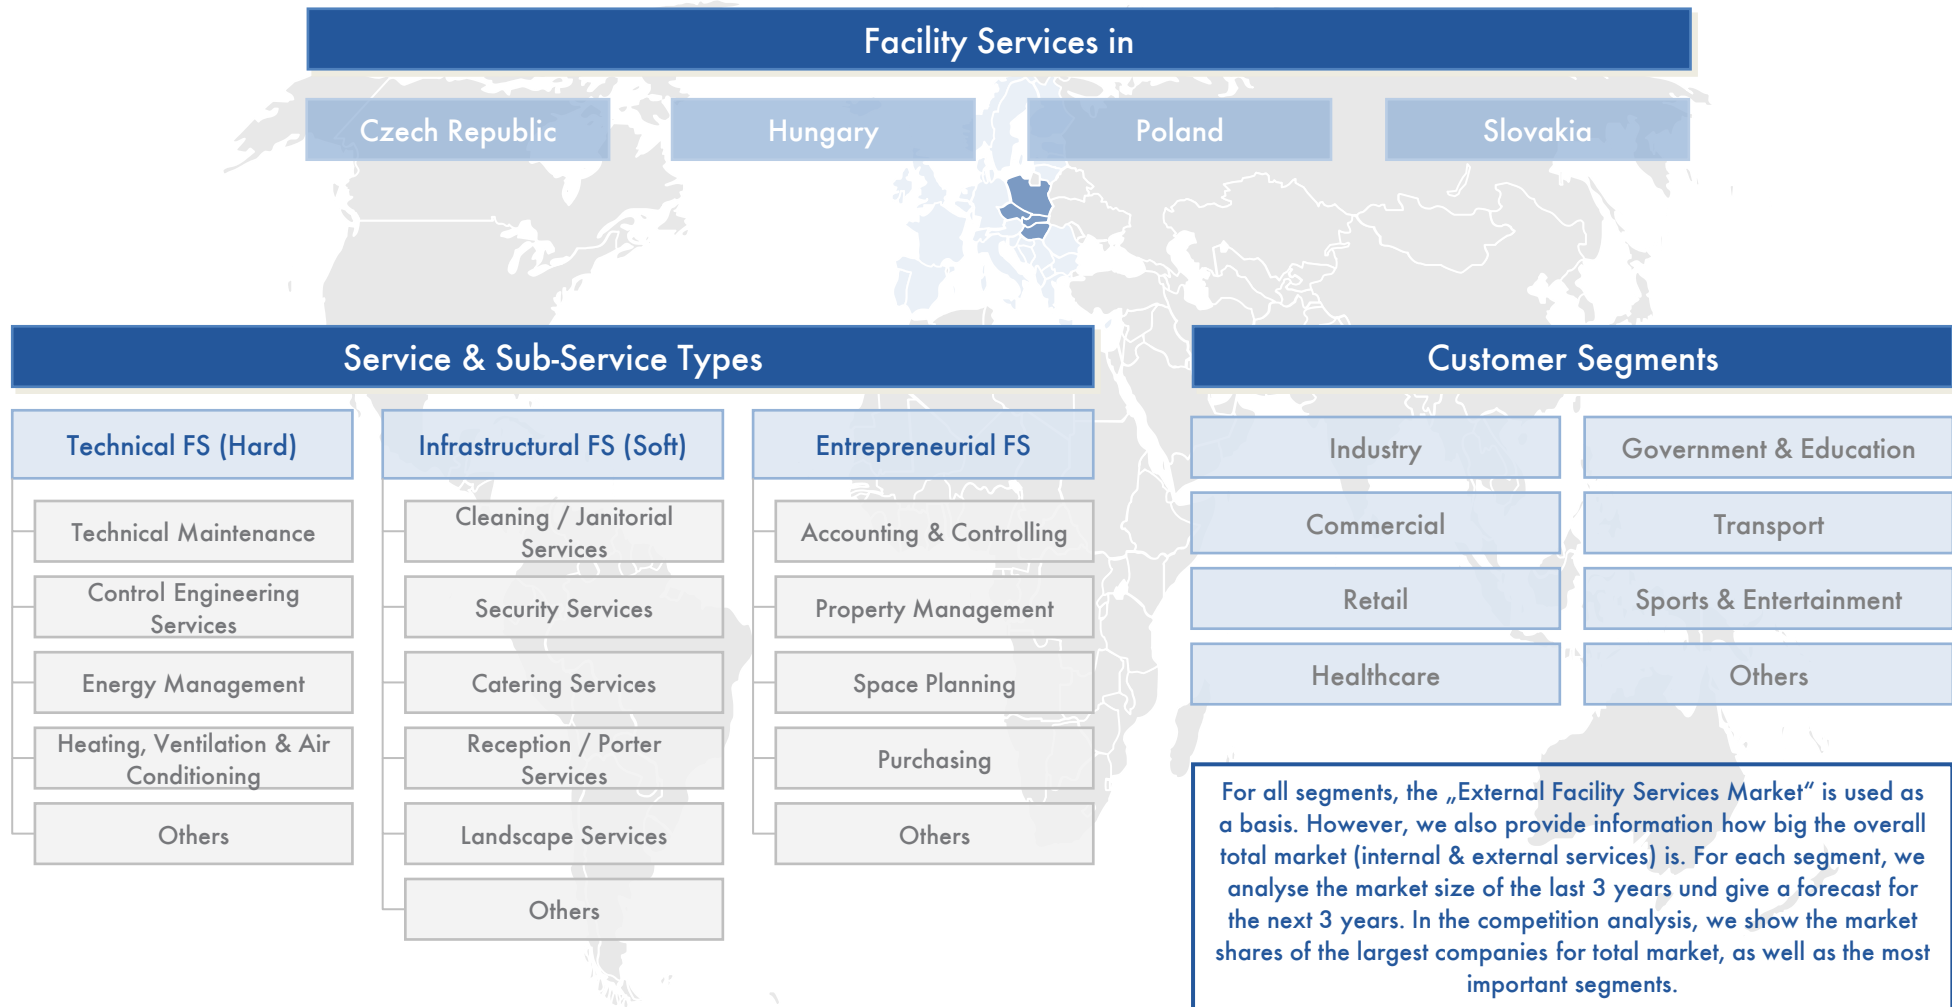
Facility Services in

Czech Republic

Hungary

Poland

Slovakia

Service & Sub-Service Types

Technical FS (Hard)

Technical Maintenance

Control Engineering Services

Energy Management

Heating, Ventilation & Air Conditioning

Others

Infrastructural FS (Soft)

Cleaning / Janitorial Services

Security Services

Catering Services

Reception / Porter Services

Landscape Services

Others

Entrepreneurial FS

Accounting & Controlling

Property Management

Space Planning

Purchasing

Others

Customer Segments

Industry

Government & Education

Commercial

Transport

Retail

Sports & Entertainment

Healthcare

Others

For all segments, the „External Facility Services Market“ is used as a basis. However, we also provide information how big the overall total market (internal & external services) is. For each segment, we analyse the market size of the last 3 years und give a forecast for the next 3 years. In the competition analysis, we show the market shares of the largest companies for total market, as well as the most important segments.